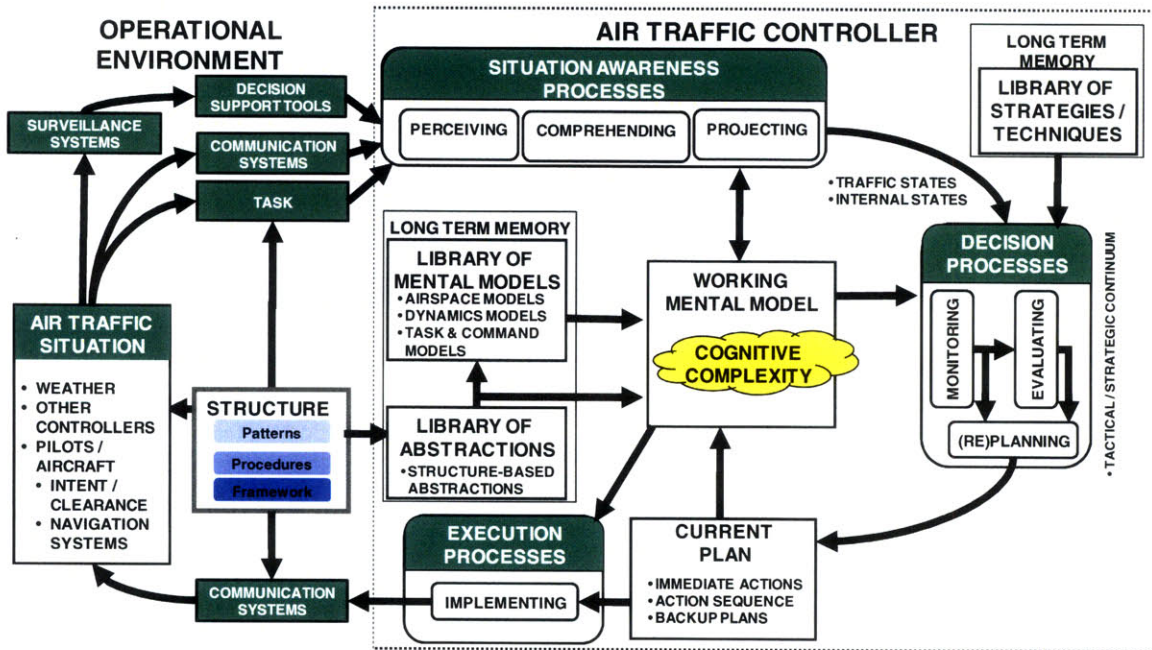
OPERATIONAL ENVIRONMENT

AIR TRAFFIC CONTROLLER

SURVEILLANCE SYSTEMS

DECISION SUPPORT TOOLS

COMMUNICATION SYSTEMS

TASK

SITUATION AWARENESS PROCESSES

PERCEIVING

COMPREHENDING

PROJECTING

LONG TERM MEMORY

LIBRARY OF STRATEGIES / TECHNIQUES

• TRAFFIC STATES
• INTERNAL STATES

LONG TERM MEMORY

LIBRARY OF MENTAL MODELS
• AIRSPACE MODELS
• DYNAMICS MODELS
• TASK & COMMAND MODELS

WORKING MENTAL MODEL

COGNITIVE COMPLEXITY

DECISION PROCESSES

MONITORING

EVALUATING

(RE)PLANNING

• TACTICAL / STRATEGIC CONTINUUM

AIR TRAFFIC SITUATION
• WEATHER
• OTHER CONTROLLERS
• PILOTS / AIRCRAFT
• INTENT / CLEARANCE
• NAVIGATION SYSTEMS

STRUCTURE
Patterns
Procedures
Framework

LIBRARY OF ABSTRACTIONS
• STRUCTURE-BASED ABSTRACTIONS

EXECUTION PROCESSES

IMPLEMENTING

CURRENT PLAN
• IMMEDIATE ACTIONS
• ACTION SEQUENCE
• BACKUP PLANS

COMMUNICATION SYSTEMS